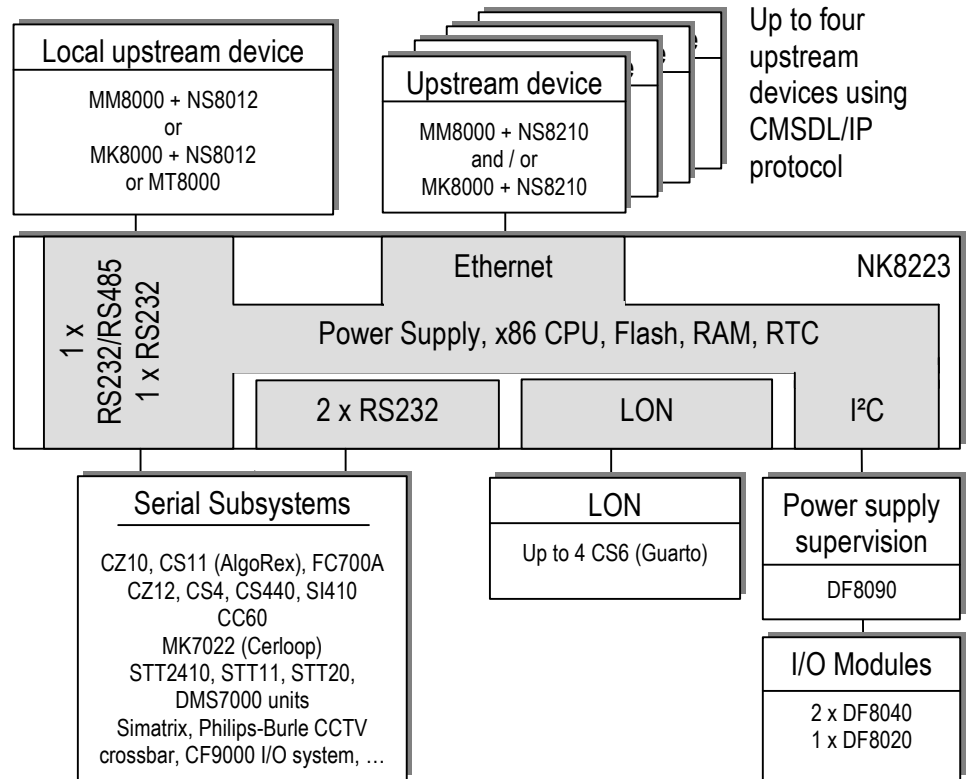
Local upstream device

MM8000 + NS8012
or
MK8000 + NS8012
or MT8000

Upstream device

MM8000 + NS8210
and / or
MK8000 + NS8210

Up to four upstream devices using CMSDL/IP protocol

1 x RS232/RS485
1 x RS232

Ethernet

NK8223

Power Supply, x86 CPU, Flash, RAM, RTC

2 x RS232

LON

I²C

Serial Subsystems

CZ10, CS11 (AlgoRex), FC700A
CZ12, CS4, CS440, SI410
CC60
MK7022 (Cerloop)
STT2410, STT11, STT20,
DMS7000 units
Simatrix, Philips-Burle CCTV
crossbar, CF9000 I/O system, …

LON

Up to 4 CS6 (Guarto)

Power supply supervision

DF8090

I/O Modules

2 x DF8040
1 x DF8020